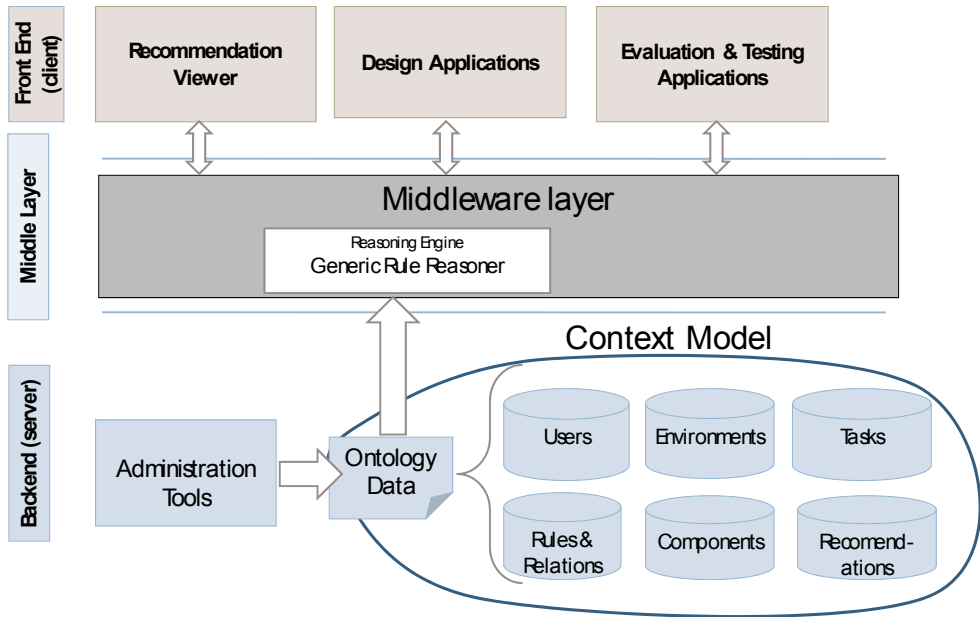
Front End (client)

Recommendation Viewer

Design Applications

Evaluation & Testing Applications

Middle Layer

Middleware layer

Reasoning Engine
Generic Rule Reasoner

Context Model

Backend (server)

Administration Tools

Ontology Data

Users

Environments

Tasks

Rules& Relations

Components

Recomend-ations